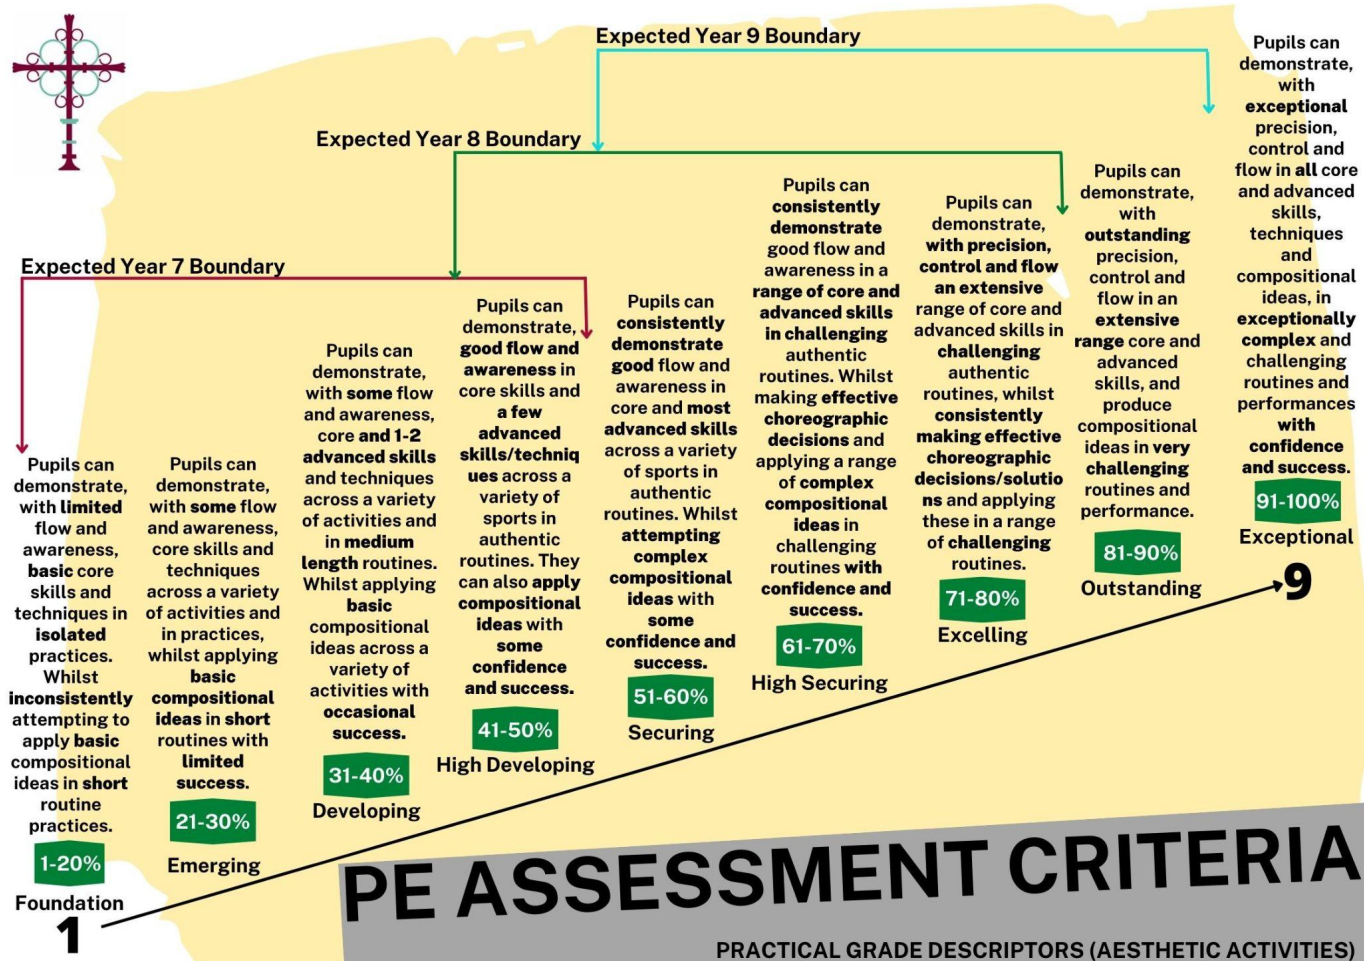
Expected Year 9 Boundary

Expected Year 8 Boundary

Expected Year 7 Boundary

Pupils can demonstrate, with limited flow and awareness, basic core skills and techniques in isolated practices. Whilst inconsistently attempting to apply basic compositional ideas in short routine practices.

1-20%

Foundation

Pupils can demonstrate, with some flow and awareness, core skills and techniques across a variety of activities and in practices, whilst applying basic compositional ideas in short routines with limited success.

21-30%

Emerging

Pupils can demonstrate, with some flow and awareness, core and 1-2 advanced skills and techniques across a variety of activities and in medium length routines. Whilst applying basic compositional ideas across a variety of activities with occasional success.

31-40%

Developing

Pupils can demonstrate, good flow and awareness in core skills and a few advanced skills/techniques across a variety of sports in authentic routines. They can also apply compositional ideas with some confidence and success.

41-50%

High Developing

Pupils can consistently demonstrate good flow and awareness in core and most advanced skills across a variety of sports in authentic routines. Whilst attempting complex compositional ideas with some confidence and success.

51-60%

Securing

Pupils can consistently demonstrate good flow and awareness in a range of core and advanced skills in challenging authentic routines. Whilst making effective choreographic decisions and applying a range of complex compositional ideas in challenging routines with confidence and success.

61-70%

High Securing

Pupils can demonstrate, with precision, control and flow an extensive range of core and advanced skills in challenging authentic routines, whilst consistently making effective choreographic decisions/solutions and applying these in a range of challenging routines.

71-80%

Excelling

Pupils can demonstrate, with outstanding precision, control and flow in an extensive range core and advanced skills, and produce compositional ideas in very challenging routines and performance.

81-90%

Outstanding

Pupils can demonstrate, with exceptional precision, control and flow in all core and advanced skills, techniques and compositional ideas, in exceptionally complex and challenging routines and performances with confidence and success.

91-100%

Exceptional

9

1

PE ASSESSMENT CRITERIA

PRACTICAL GRADE DESCRIPTORS (AESTHETIC ACTIVITIES)